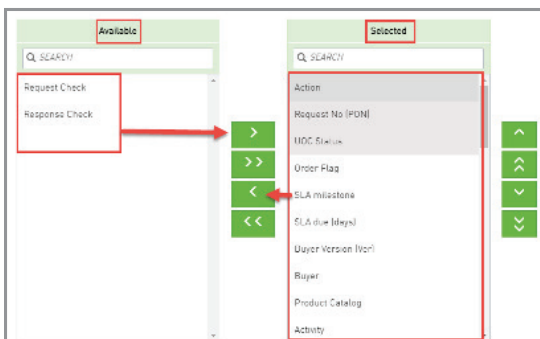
Available

SEARCH

Request Check

Response Check

>

>>

<

<<

Selected

SEARCH

Action

Request No (PON)

UOC Status

Order Flag

SLA milestone

SLA due (days)

Buyer Version (Ver)

Buyer

Product Catalog

Activity